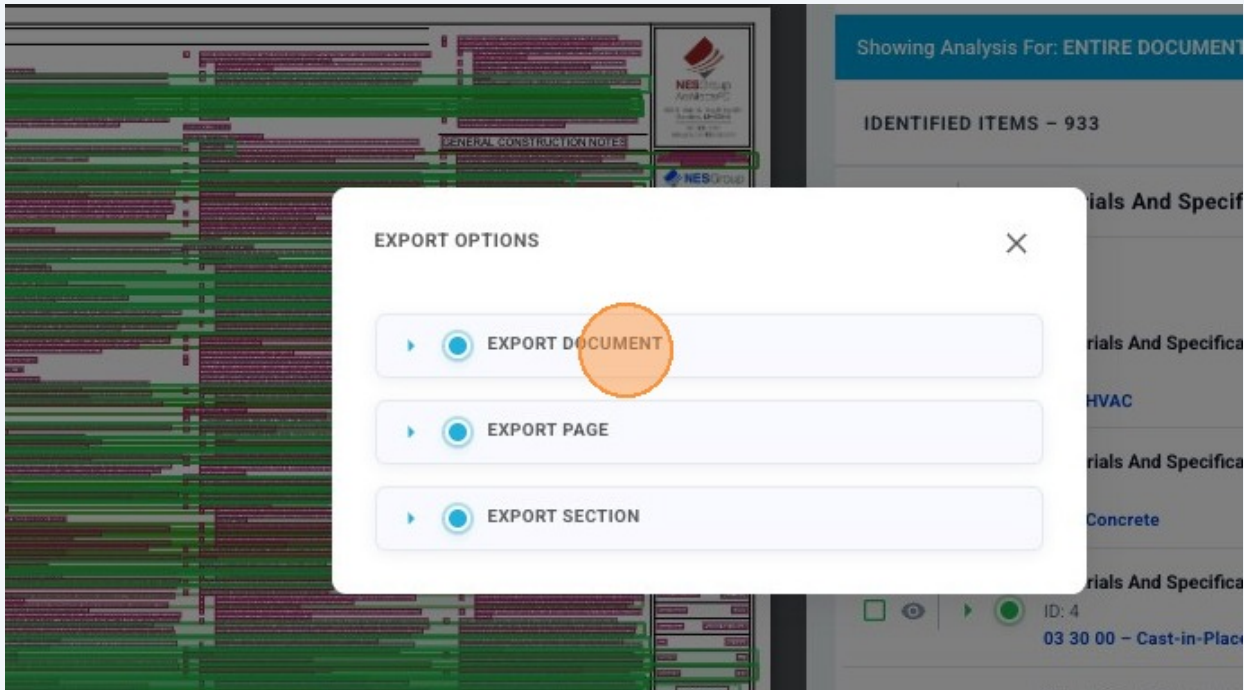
GENERAL CONSTRUCTION NOTES

NESGroup

NESGroup

Showing Analysis For: ENTIRE DOCUMENT

IDENTIFIED ITEMS – 933

rials And Specif

rials And Specifica

HVAC

rials And Specifica

Concrete

rials And Specifica

ID: 4

03 30 00 – Cast-in-Plac

EXPORT OPTIONS

EXPORT DOCUMENT

EXPORT PAGE

EXPORT SECTION